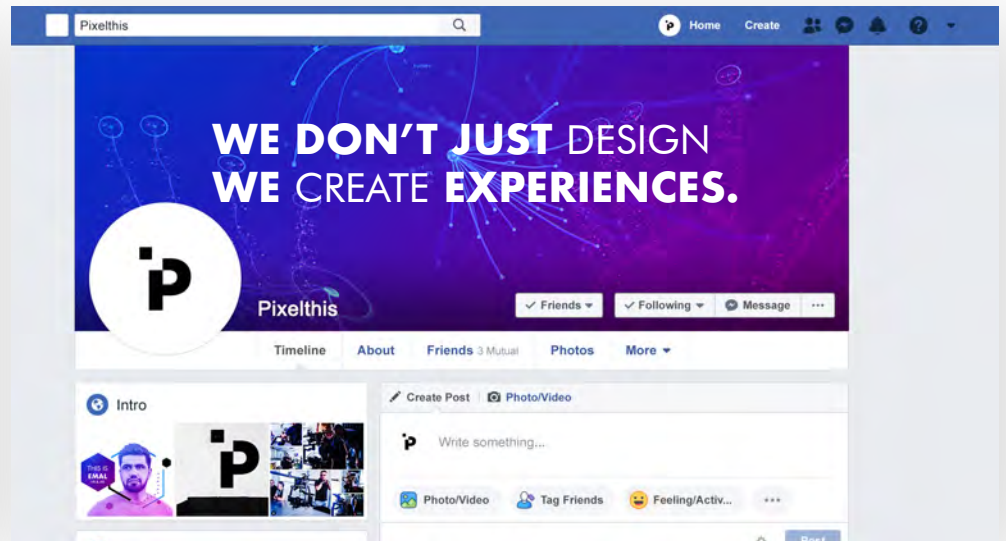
Pixelthis

Home Create

WE DON'T JUST DESIGN
WE CREATE EXPERIENCES.

Pixelthis

✓ Friends ▾ ✓ Following ▾ Message ···

Timeline About Friends 3 Mutual Photos More ▾

Intro

THIS IS EMAL

Create Post Photo/Video

Write something...

Photo/Video Tag Friends Feeling/Activ... ···

Post